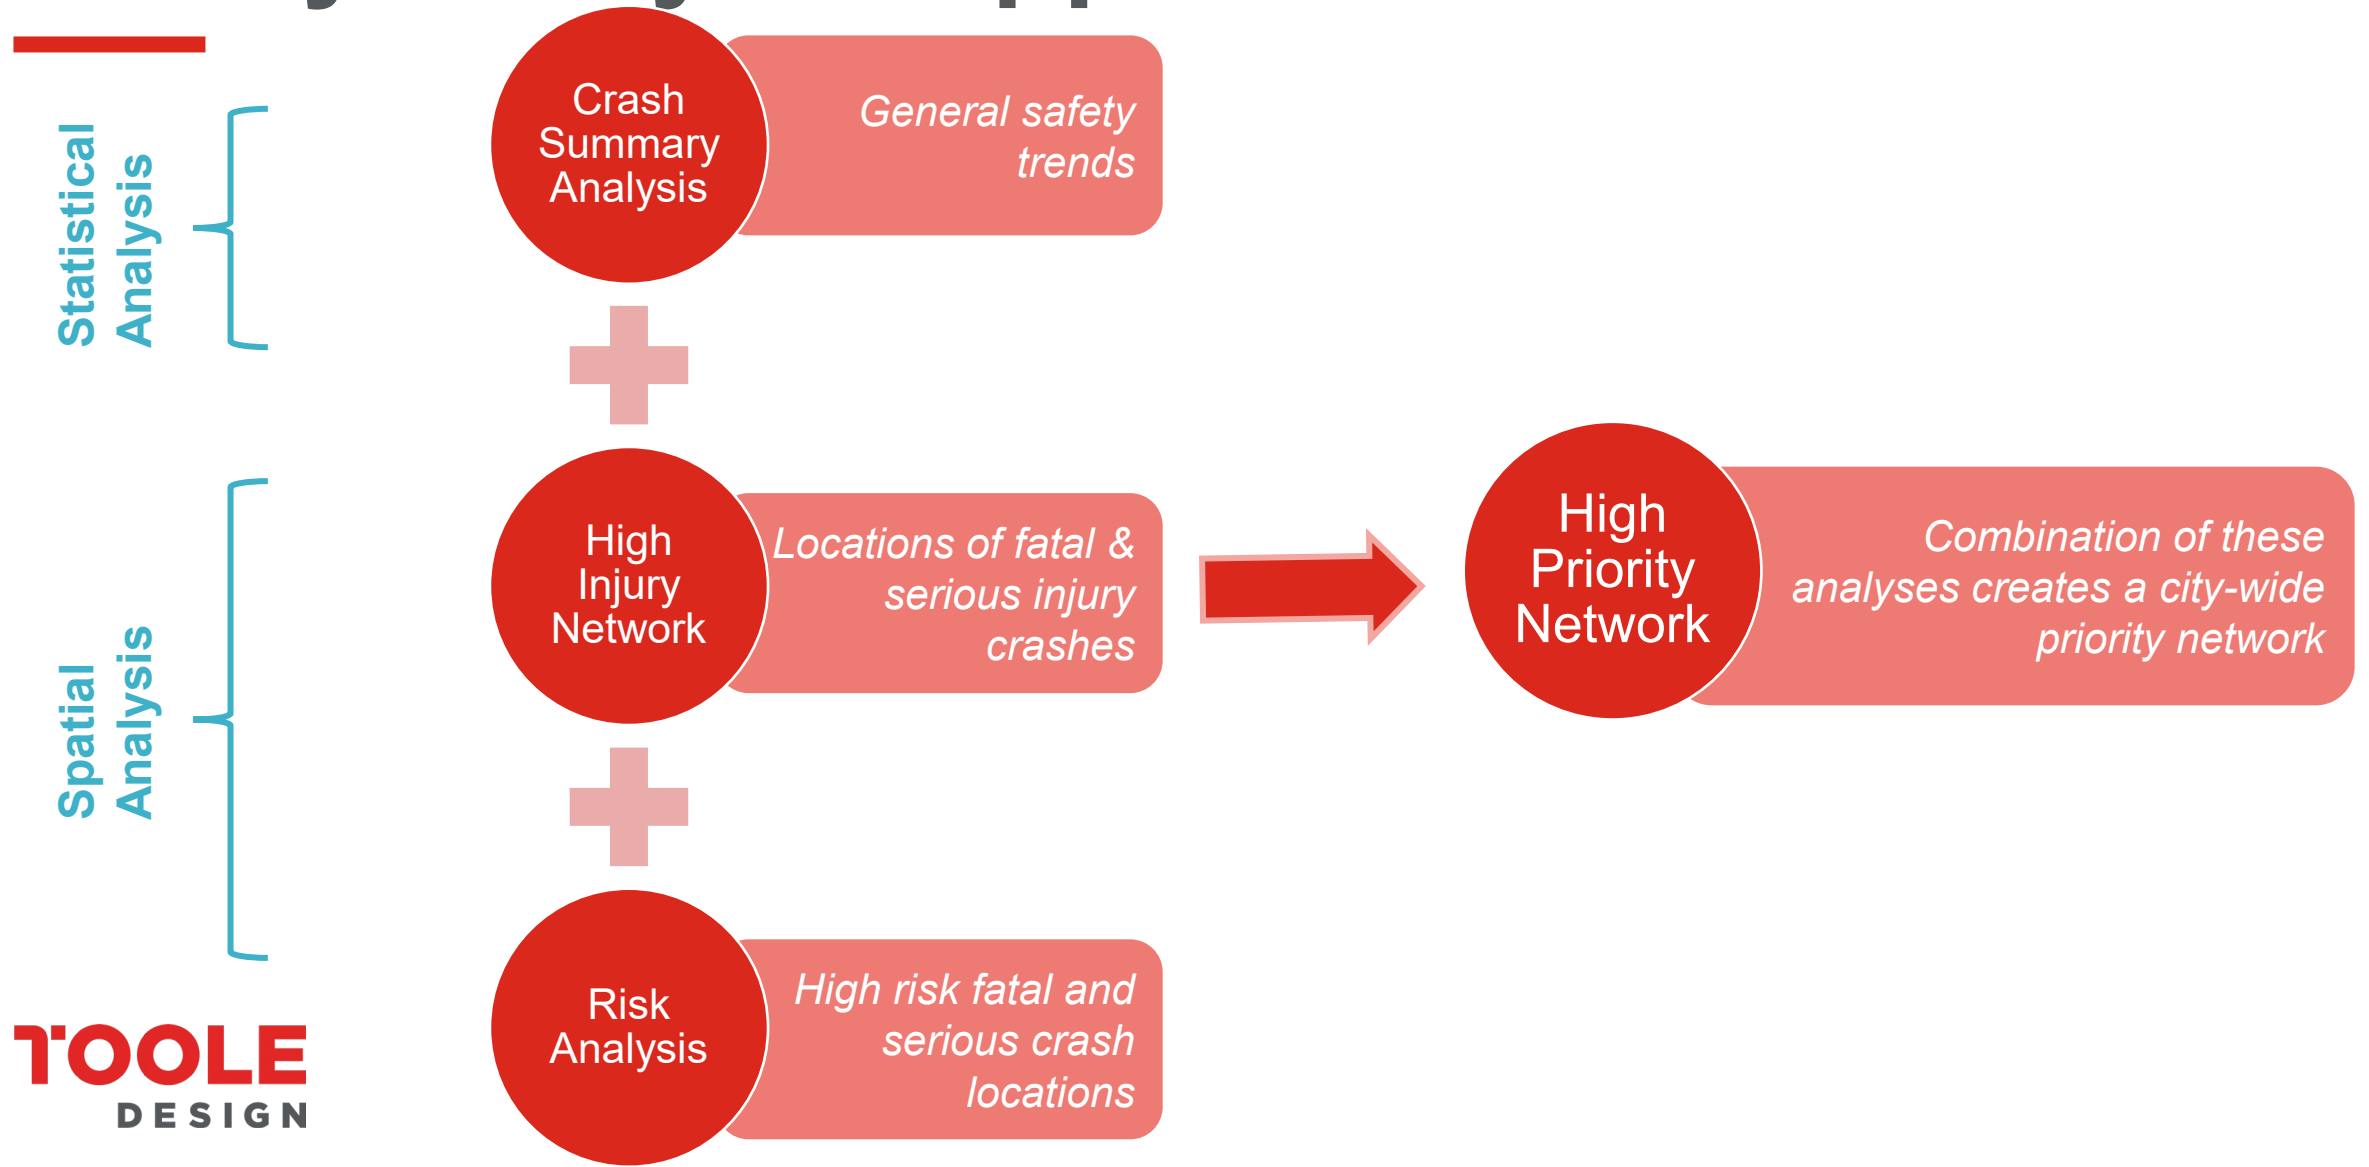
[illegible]

Statistical Analysis

Spatial Analysis

Crash Summary Analysis

General safety trends

High Injury Network

Locations of fatal & serious injury crashes

Risk Analysis

High risk fatal and serious crash locations

High Priority Network

Combination of these analyses creates a city-wide priority network

TOOLE DESIGN